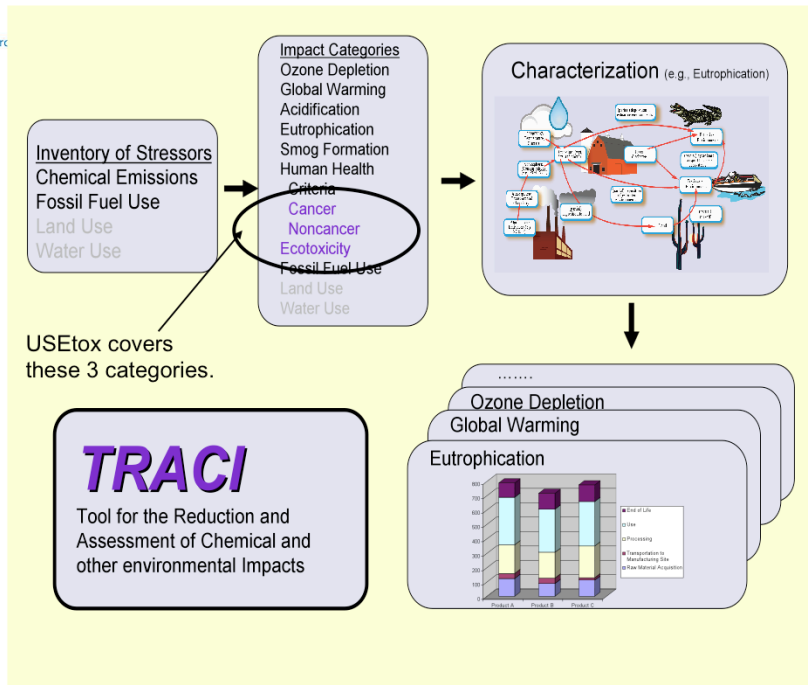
Inventory of Stressors
Chemical Emissions
Fossil Fuel Use
Land Use
Water Use

Impact Categories
Ozone Depletion
Global Warming
Acidification
Eutrophication
Smog Formation
Human Health
Criteria
Cancer
Noncancer
Ecotoxicity
Fossil Fuel Use
Land Use
Water Use

USEtox covers these 3 categories.

Characterization (e.g., Eutrophication)

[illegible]

.......
Ozone Depletion
Global Warming
Eutrophication

| 800 | 700 | 600 | 500 | 400 | 300 | 200 | 100 | 0 |
|---|---|---|---|---|---|---|---|---|

Product A Product B Product C

End of Life
Use
Processing
Transportation to Manufacturing Site
Raw Material Acquisition

TRACI
Tool for the Reduction and Assessment of Chemical and other environmental Impacts